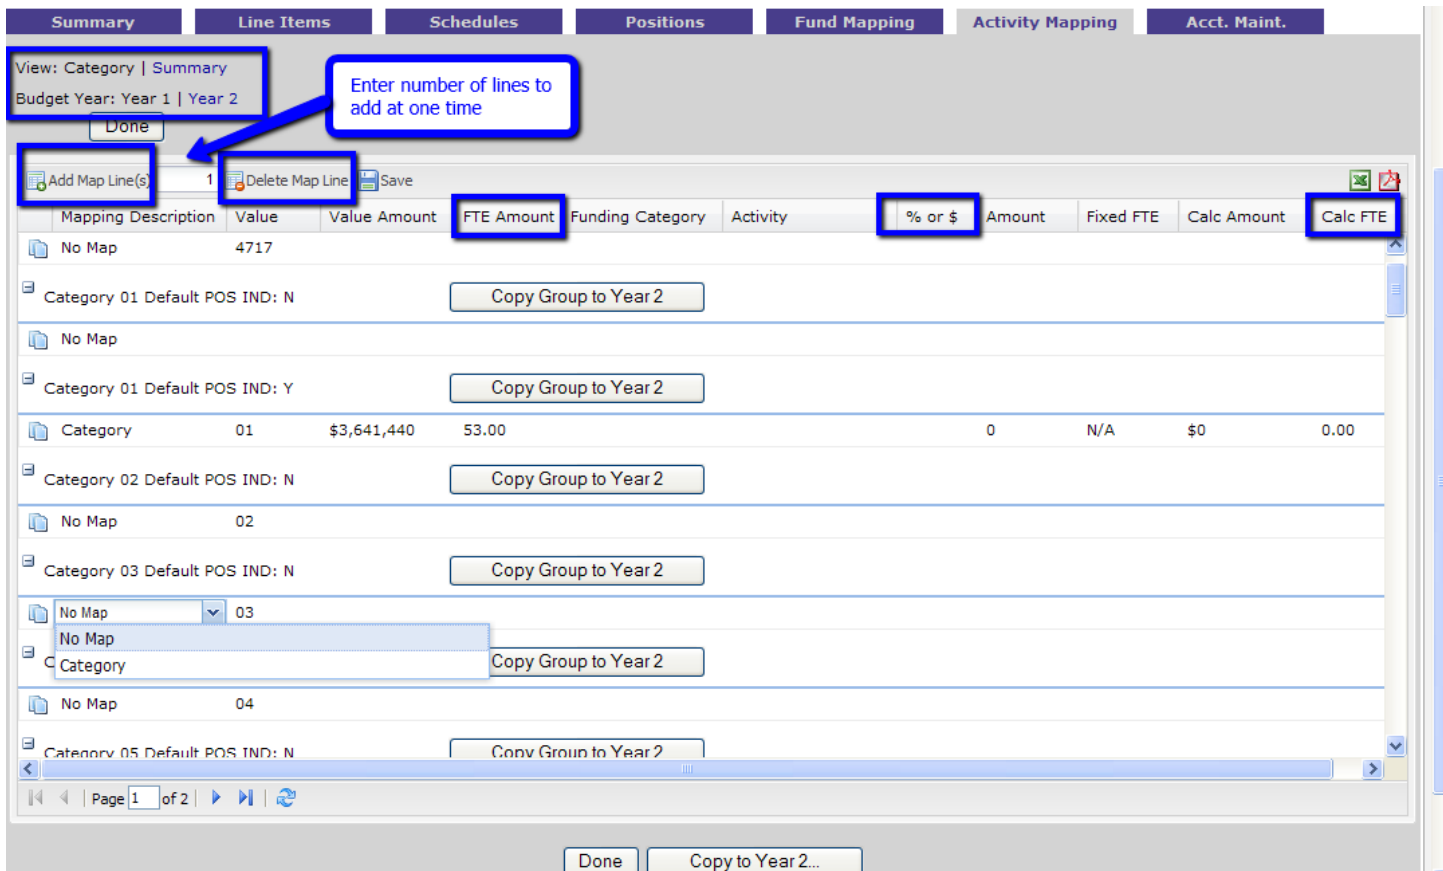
Summary | Line Items | Schedules | Positions | Fund Mapping | Activity Mapping | Acct. Maint.

View: Category | Summary
Budget Year: Year 1 | Year 2

Done

Enter number of lines to add at one time

Add Map Line(s) 1 Delete Map Line Save

| Mapping Description | Value | Value Amount | FTE Amount | Funding Category | Activity | % or $ | Amount | Fixed FTE | Calc Amount | Calc FTE |
|---|---|---|---|---|---|---|---|---|---|---|
| No Map | 4717 | | | | | | | | | |
| Category 01 Default POS IND: N | | | Copy Group to Year 2 | | | | | | | |
| No Map | | | | | | | | | | |
| Category 01 Default POS IND: Y | | | Copy Group to Year 2 | | | | | | | |
| Category | 01 | $3,641,440 | 53.00 | | | | 0 | N/A | $0 | 0.00 |
| Category 02 Default POS IND: N | | | Copy Group to Year 2 | | | | | | | |
| No Map | 02 | | | | | | | | | |
| Category 03 Default POS IND: N | | | Copy Group to Year 2 | | | | | | | |
| No Map | 03 | | | | | | | | | |
| C | | | Copy Group to Year 2 | | | | | | | |
| No Map | 04 | | | | | | | | | |
| Category 05 Default POS IND: N | | | Copy Group to Year 2 | | | | | | | |

No Map
Category

Page 1 of 2

Done | Copy to Year 2...